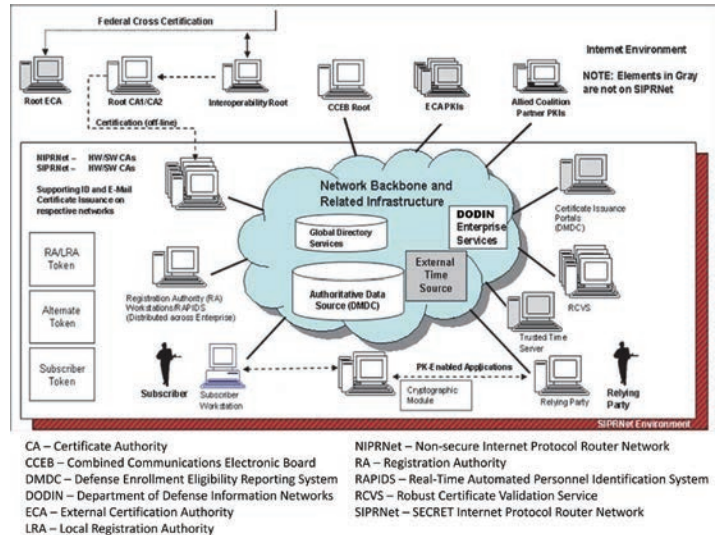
Federal Cross Certification

Internet Environment

NOTE: Elements in Gray are not on SIPRNet

Root ECA

Root CA1/CA2

Interoperability Root

CCEB Root

ECA PKIs

Allied Coalition Partner PKIs

Certification (off-line)

NIPRNet – HW/SW CAs
SIPRNet – HW/SW CAs
Supporting ID and E-Mail Certificate Issuance on respective networks

Network Backbone and Related Infrastructure

Global Directory Services

DODIN Enterprise Services

Certificate Issuance Portals (DMDC)

RA/LRA Token

Alternate Token

Subscriber Token

Registration Authority (RA) Workstations/RAPIDS (Distributed across Enterprise)

Authoritative Data Source (DMDC)

External Time Source

RCVS

Trusted Time Server

Subscriber

Subscriber Workstation

PK-Enabled Applications

Cryptographic Module

Relying Party

Relying Party

SIPRNet Environment

CA – Certificate Authority
CCEB – Combined Communications Electronic Board
DMDC – Defense Enrollment Eligibility Reporting System
DODIN – Department of Defense Information Networks
ECA – External Certification Authority
LRA – Local Registration Authority

NIPRNet – Non-secure Internet Protocol Router Network
RA – Registration Authority
RAPIDS – Real-Time Automated Personnel Identification System
RCVS – Robust Certificate Validation Service
SIPRNet – SECRET Internet Protocol Router Network